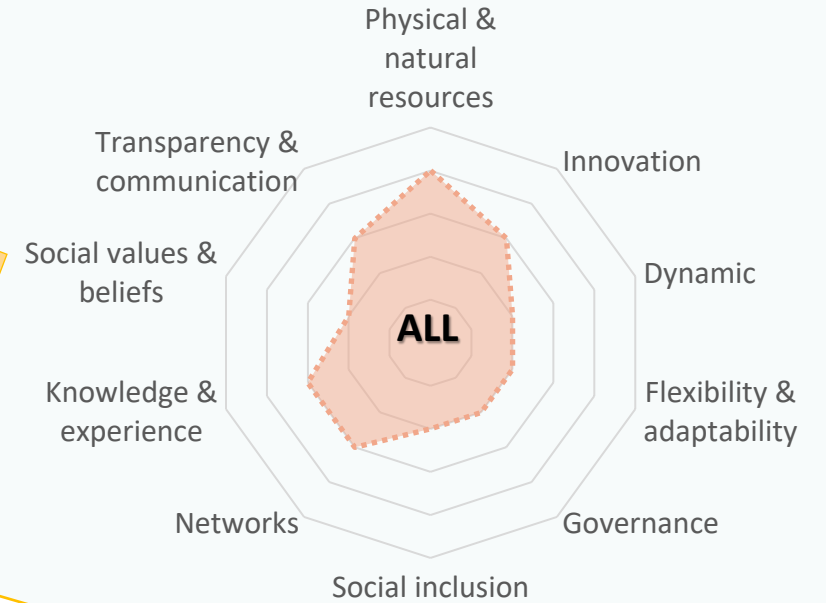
Physical & natural resources

Innovation

Dynamic

Flexibility & adaptability

Governance

Social inclusion

Networks

Knowledge & experience

Social values & beliefs

Transparency & communication

ALL